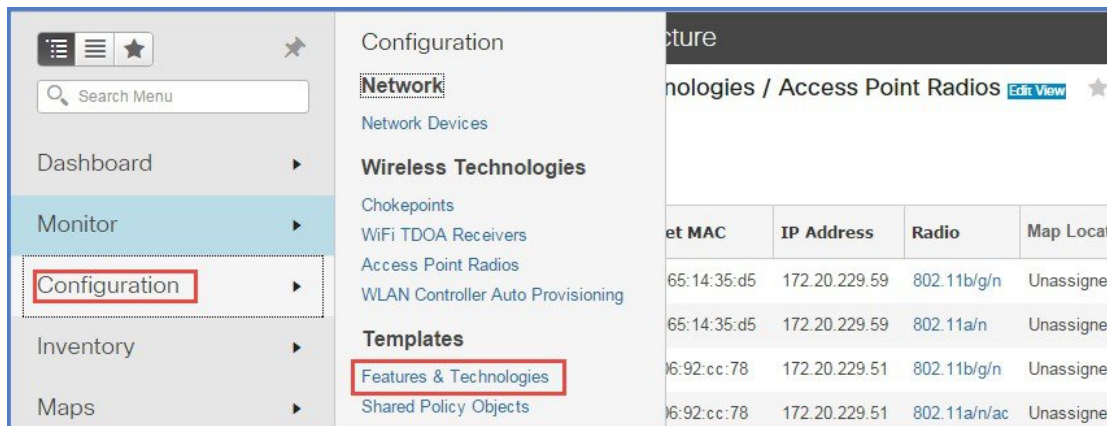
Search Menu

Dashboard

Monitor

Configuration

Inventory

Maps

Configuration

Network

Network Devices

Wireless Technologies

Chokepoints

WiFi TDOA Receivers

Access Point Radios

WLAN Controller Auto Provisioning

Templates

Features & Technologies

Shared Policy Objects

cture

nologies / Access Point Radios Edit View

| et MAC | IP Address | Radio | Map Locat |
|---|---|---|---|
| 65:14:35:d5 | 172.20.229.59 | 802.11b/g/n | Unassigne |
| 65:14:35:d5 | 172.20.229.59 | 802.11a/n | Unassigne |
| )6:92:cc:78 | 172.20.229.51 | 802.11b/g/n | Unassigne |
| )6:92:cc:78 | 172.20.229.51 | 802.11a/n/ac | Unassigne |